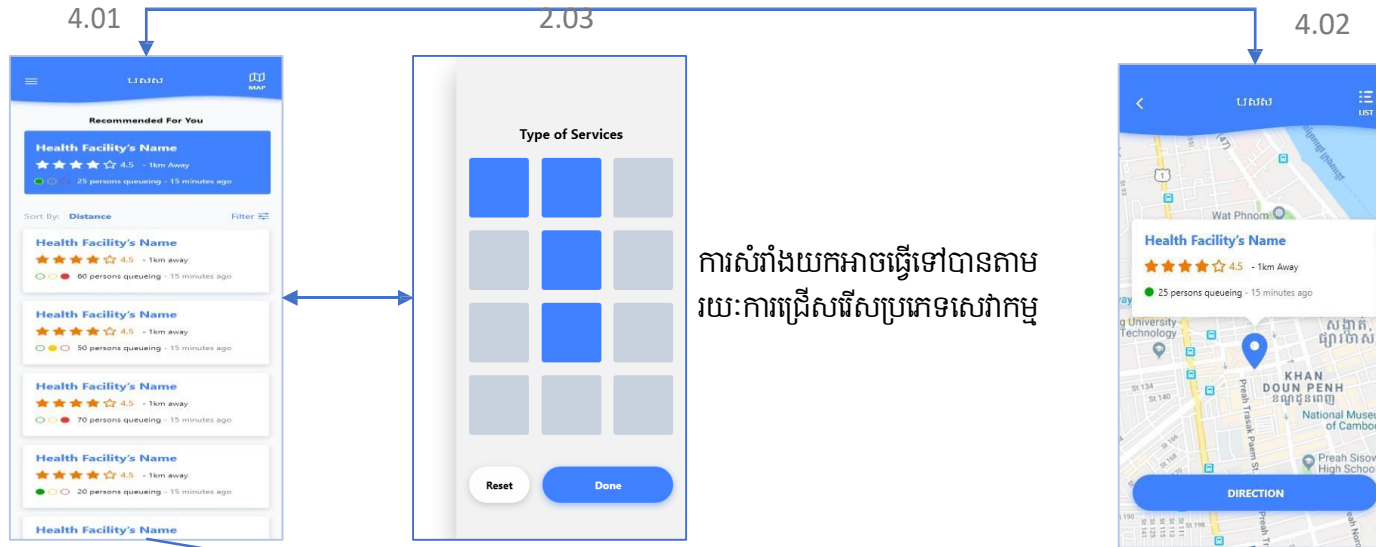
4.01

2.03

4.02

បសស

MAP

Recommended For You

Health Facility's Name
4.5 - 1km Away
25 persons queueing - 15 minutes ago

Sort By: Distance

Filter

Health Facility's Name
4.5 - 1km away
60 persons queueing - 15 minutes ago

Health Facility's Name
4.5 - 1km away
50 persons queueing - 15 minutes ago

Health Facility's Name
4.5 - 1km away
70 persons queueing - 15 minutes ago

Health Facility's Name
4.5 - 1km away
20 persons queueing - 15 minutes ago

Health Facility's Name

Type of Services

Reset

Done

ការសំរាំងយកអាចធ្វើទៅបានតាមរយៈការជ្រើសរើសប្រភេទសេវាកម្ម

បសស

LIST

Wat Phnom

Health Facility's Name
4.5 - 1km Away
25 persons queueing - 15 minutes ago

g University Technology

សង្កាត់ ផ្សារចាស់

KHAN DOUN PENH

ខណ្ឌដូនពេញ

St 134

St 140

Preah Trasak Paem St

National Museum of Cambo

Preah Sisow High Schoo

DIRECTION